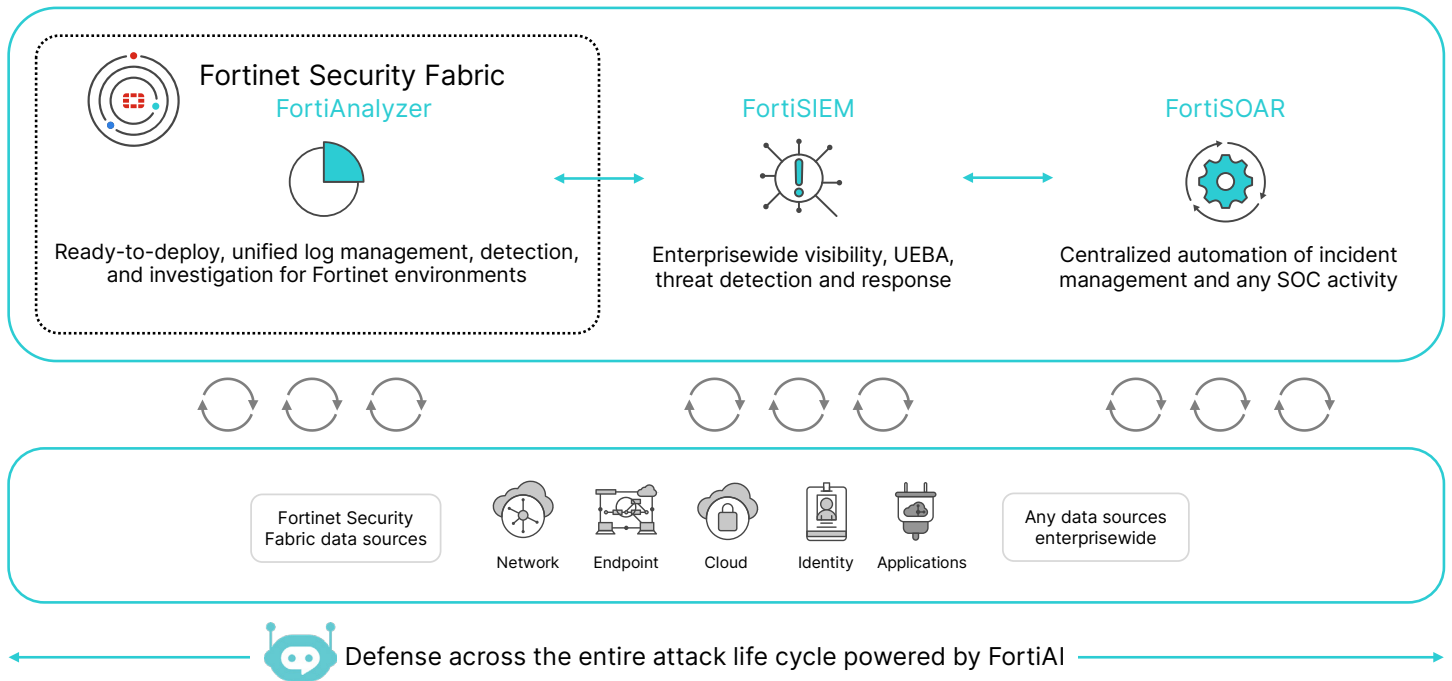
Fortinet Security Fabric
FortiAnalyzer

Ready-to-deploy, unified log management, detection, and investigation for Fortinet environments

FortiSIEM

Enterprisewide visibility, UEBA, threat detection and response

FortiSOAR

Centralized automation of incident management and any SOC activity

Fortinet Security Fabric data sources

Network

Endpoint

Cloud

Identity

Applications

Any data sources enterprisewide

Defense across the entire attack life cycle powered by FortiAI